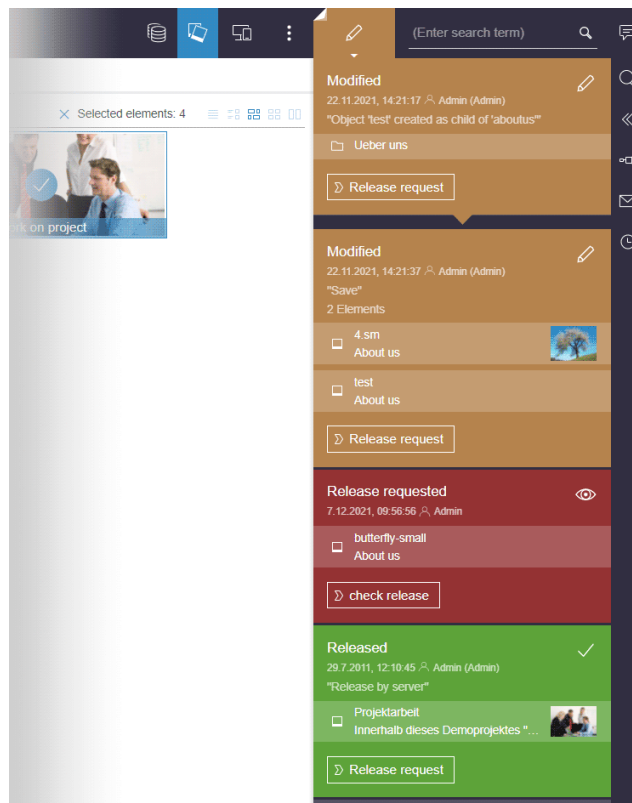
(Enter search term)

Selected elements: 4

rk on project

Modified
22.11.2021, 14:21:17 Admin (Admin)
"Object 'test' created as child of 'aboutus'"

Ueber uns

Release request

Modified
22.11.2021, 14:21:37 Admin (Admin)
"Save"
2 Elements

4.sm
About us

test
About us

Release request

Release requested
7.12.2021, 09:56:56 Admin

butterfly-small
About us

check release

Released
29.7.2011, 12:10:45 Admin (Admin)
"Release by server"

Projektarbeit
Innerhalb dieses Demoprojektes "...

Release request